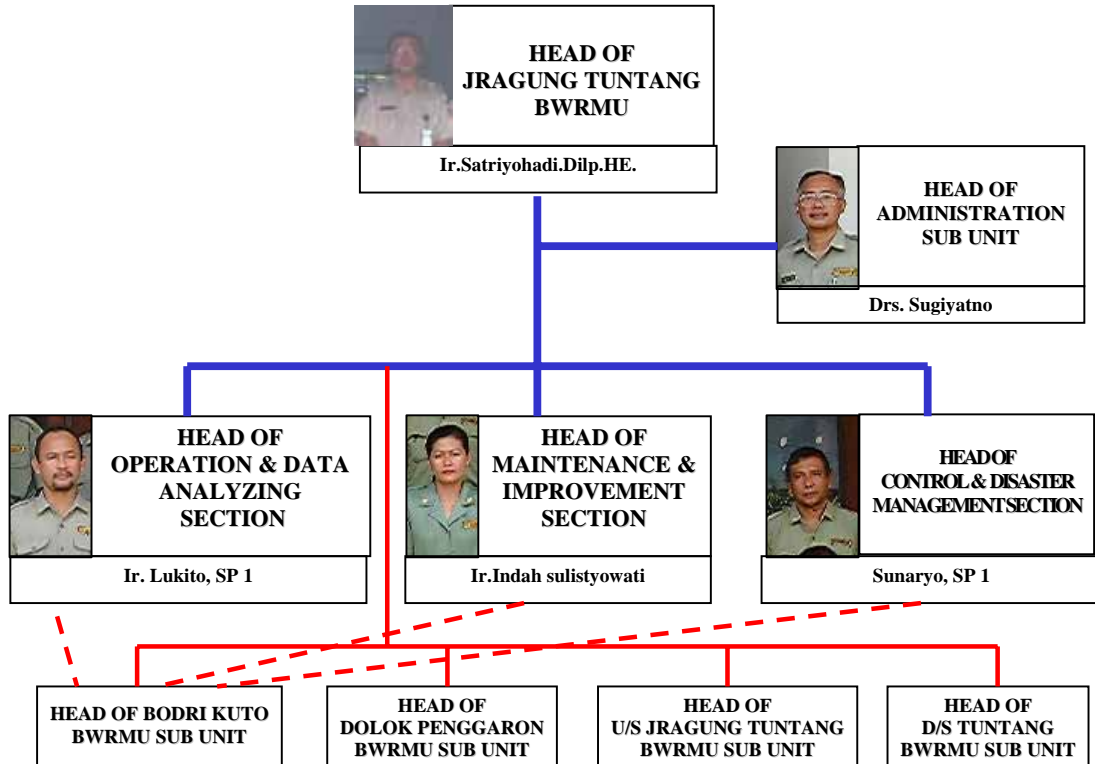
HEAD OF JRAGUNG TUNTANG BWRMU

Ir.Satriyohadi.Dilp.HE.

HEAD OF ADMINISTRATION SUB UNIT

Drs. Sugiyatno

HEAD OF OPERATION & DATA ANALYZING SECTION

Ir. Lukito, SP 1

HEAD OF MAINTENANCE & IMPROVEMENT SECTION

Ir.Indah sulistyowati

HEAD OF CONTROL & DISASTER MANAGEMENT SECTION

Sunaryo, SP 1

HEAD OF BODRI KUTO BWRMU SUB UNIT

HEAD OF DOLOK PENGGARON BWRMU SUB UNIT

HEAD OF U/S JRAGUNG TUNTANG BWRMU SUB UNIT

HEAD OF D/S TUNTANG BWRMU SUB UNIT